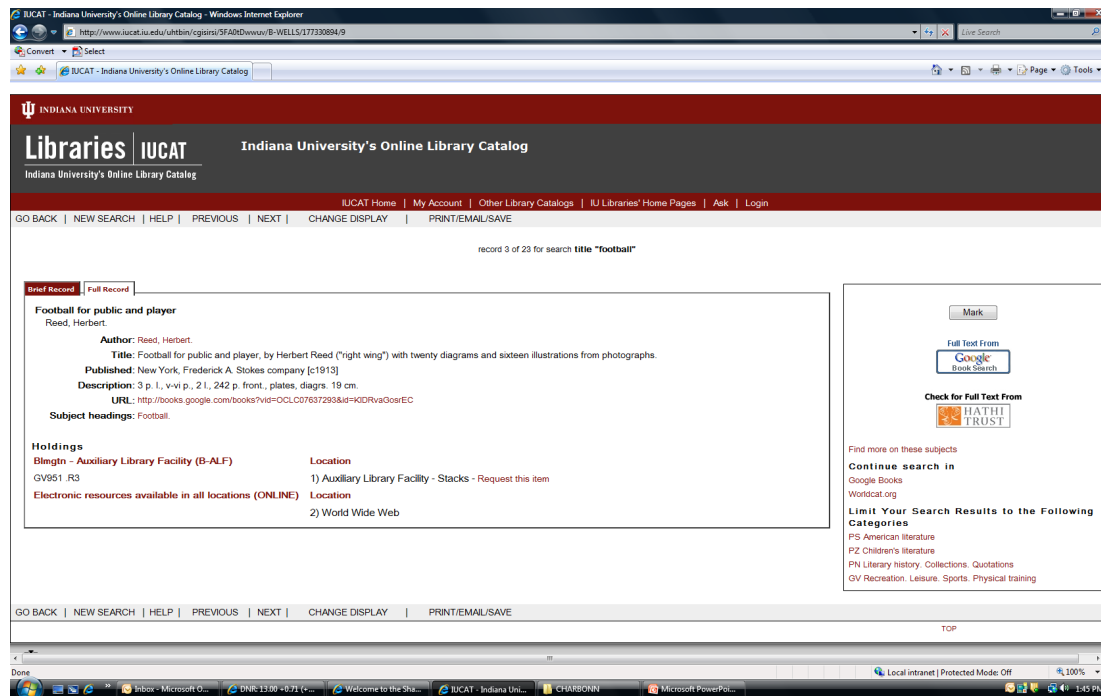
IUCAT - Indiana University's Online Library Catalog - Windows Internet Explorer

http://www.iucat.iu.edu/uhtbin/cgisirsi/5FA0tDwwuv/B-WELLS/177330894/9

Live Search

Convert Select

IUCAT - Indiana University's Online Library Catalog

Page Tools

INDIANA UNIVERSITY

Libraries | IUCAT
Indiana University's Online Library Catalog

Indiana University's Online Library Catalog

IUCAT Home | My Account | Other Library Catalogs | IU Libraries' Home Pages | Ask | Login

GO BACK | NEW SEARCH | HELP | PREVIOUS | NEXT | CHANGE DISPLAY | PRINT/EMAIL/SAVE

record 3 of 23 for search title "football"

Brief Record | Full Record

Football for public and player
Reed, Herbert.

Author: Reed, Herbert.
Title: Football for public and player, by Herbert Reed ("right wing") with twenty diagrams and sixteen illustrations from photographs.
Published: New York, Frederick A. Stokes company [c1913]
Description: 3 p. l., v-vi p., 2 l., 242 p. front., plates, diagrs. 19 cm.
URL: http://books.google.com/books?vid=OCLC07637293&id=KlDRvaGosrEC
Subject headings: Football.

Holdings
Blmgtn - Auxiliary Library Facility (B-ALF) | Location
GV951 .R3 | 1) Auxiliary Library Facility - Stacks - Request this item
Electronic resources available in all locations (ONLINE) | Location
2) World Wide Web

Mark

Full Text From
Google Book Search

Check for Full Text From
HATHI TRUST

Find more on these subjects

Continue search in
Google Books
Worldcat.org

Limit Your Search Results to the Following Categories
PS American literature
PZ Children's literature
PN Literary history. Collections. Quotations
GV Recreation. Leisure. Sports. Physical training

GO BACK | NEW SEARCH | HELP | PREVIOUS | NEXT | CHANGE DISPLAY | PRINT/EMAIL/SAVE

TOP

Done

Local intranet | Protected Mode: Off

100%

Inbox - Microsoft O... | DNR: 13.00 +0.71 (+... | Welcome to the Sha... | IUCAT - Indiana Uni... | CHARBONN | Microsoft PowerPoi...

1:45 PM